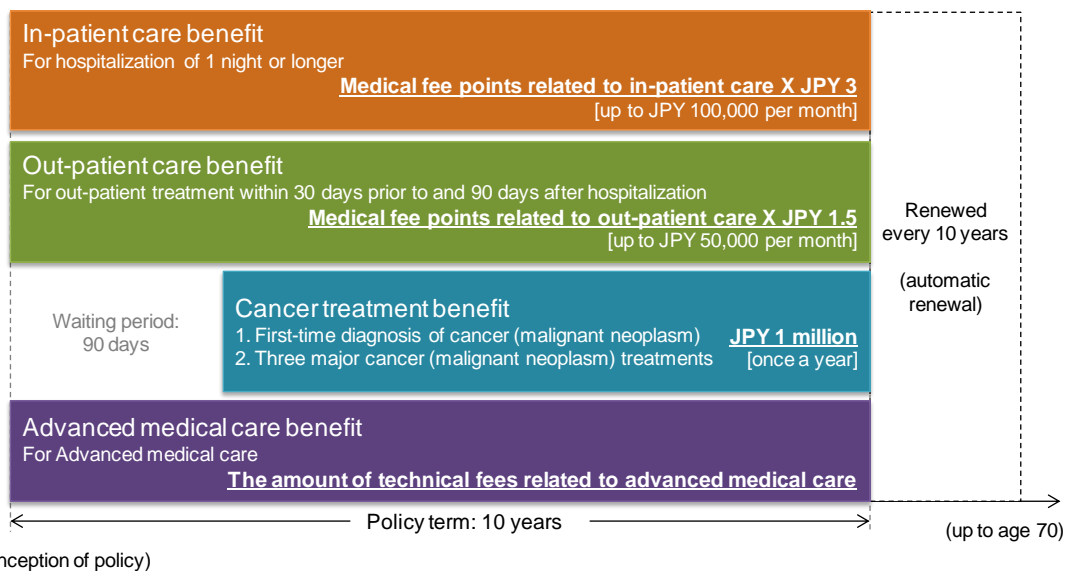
In-patient care benefit
For hospitalization of 1 night or longer
Medical fee points related to in-patient care X JPY 3
[up to JPY 100,000 per month]

Out-patient care benefit
For out-patient treatment within 30 days prior to and 90 days after hospitalization
Medical fee points related to out-patient care X JPY 1.5
[up to JPY 50,000 per month]

Waiting period: 90 days

Cancer treatment benefit
1. First-time diagnosis of cancer (malignant neoplasm)
2. Three major cancer (malignant neoplasm) treatments
JPY 1 million
[once a year]

Advanced medical care benefit
For Advanced medical care
The amount of technical fees related to advanced medical care

Renewed every 10 years

(automatic renewal)

Policy term: 10 years

(up to age 70)

nception of policy)